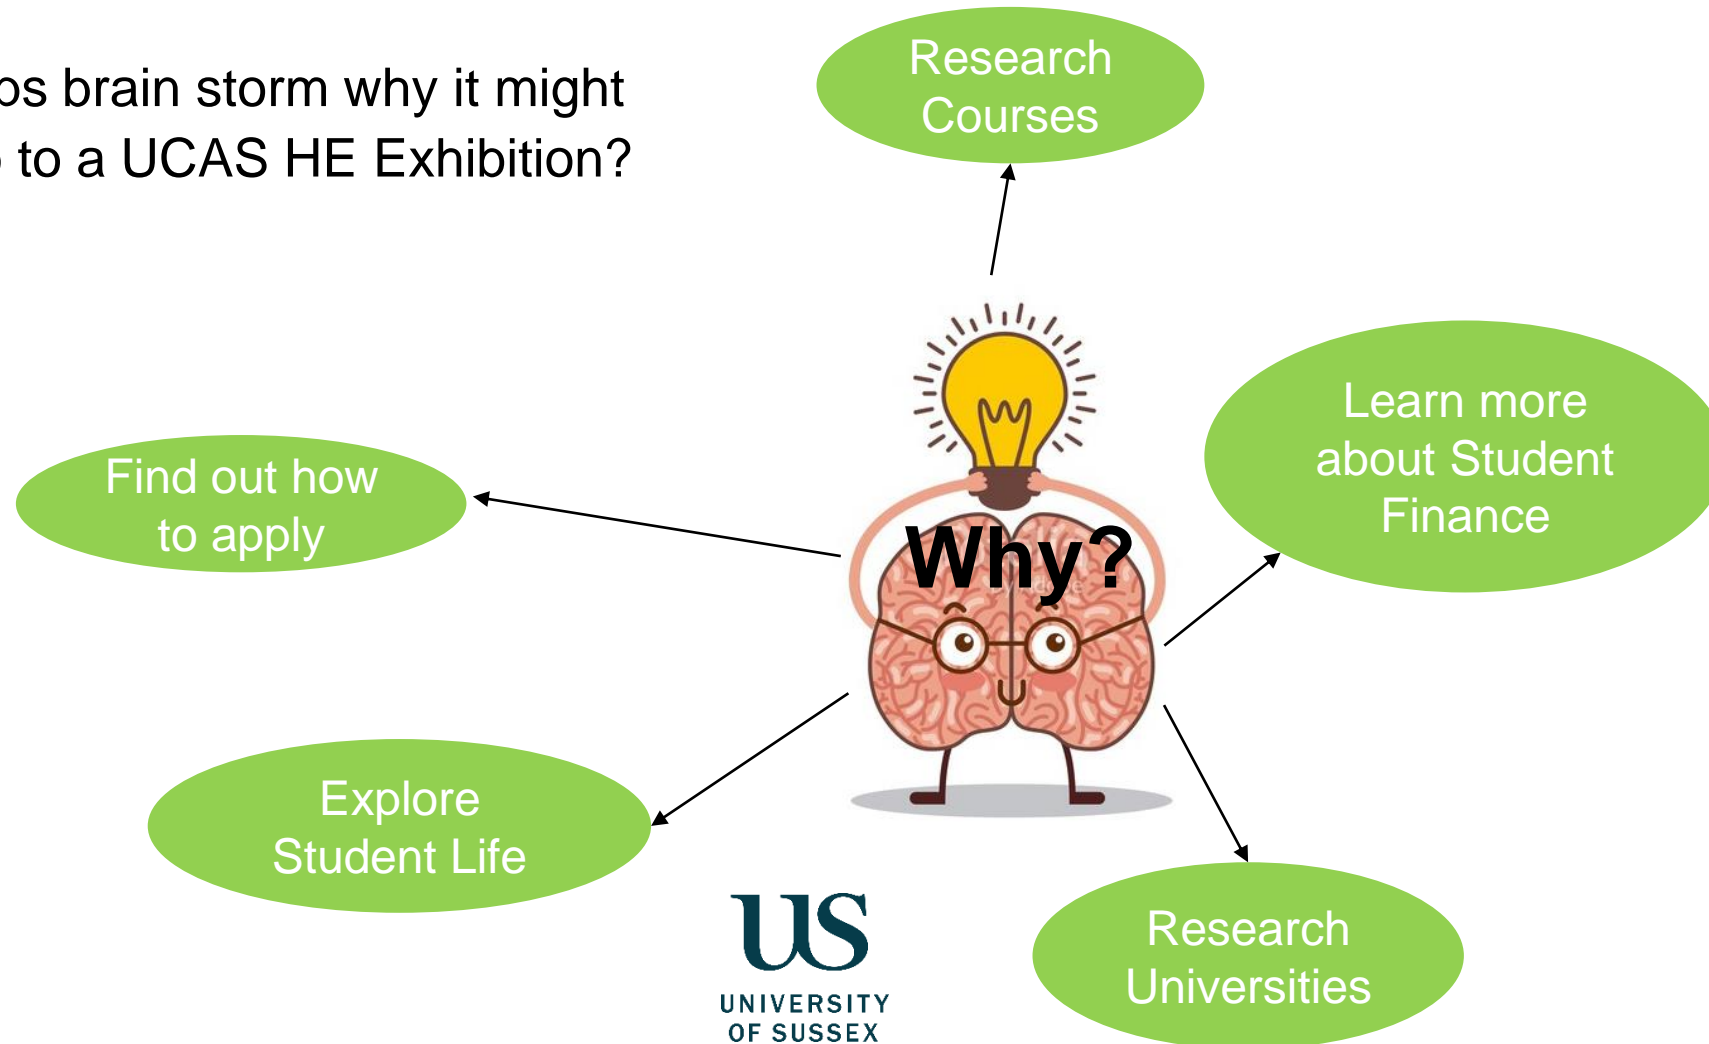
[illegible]s brain storm why it might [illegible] to a UCAS HE Exhibition?

Research Courses

Learn more about Student Finance

Find out how to apply

Why?

Explore Student Life

Research Universities

US
UNIVERSITY OF SUSSEX